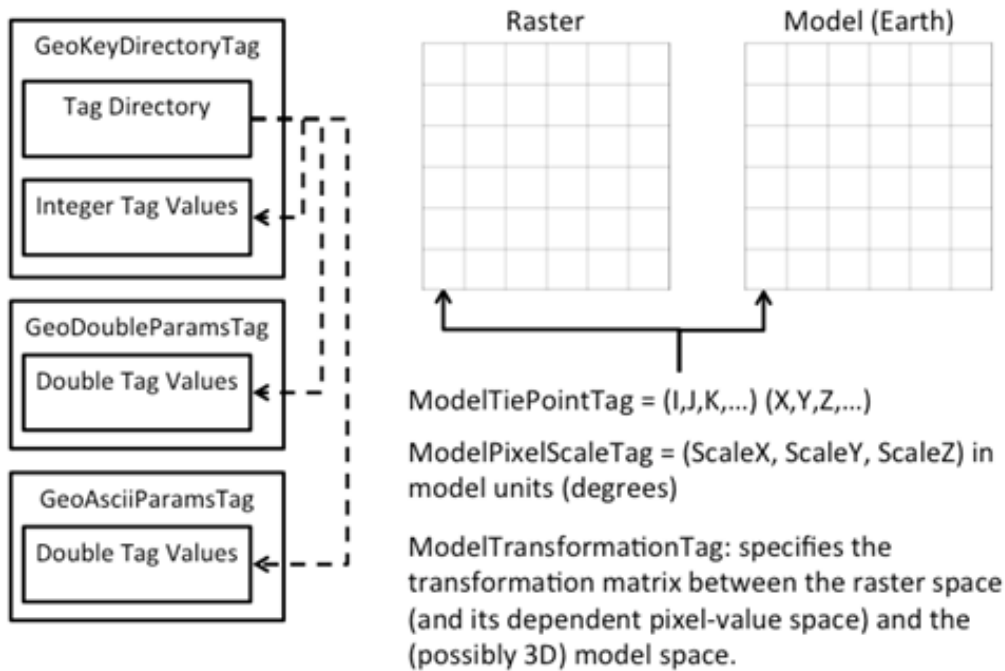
GeoKeyDirectoryTag

Tag Directory

Integer Tag Values

GeoDoubleParamsTag

Double Tag Values

GeoAsciiParamsTag

Double Tag Values

Raster

Model (Earth)

ModelTiePointTag = (I,J,K,...) (X,Y,Z,...)

ModelPixelScaleTag = (ScaleX, ScaleY, ScaleZ) in model units (degrees)

ModelTransformationTag: specifies the transformation matrix between the raster space (and its dependent pixel-value space) and the (possibly 3D) model space.